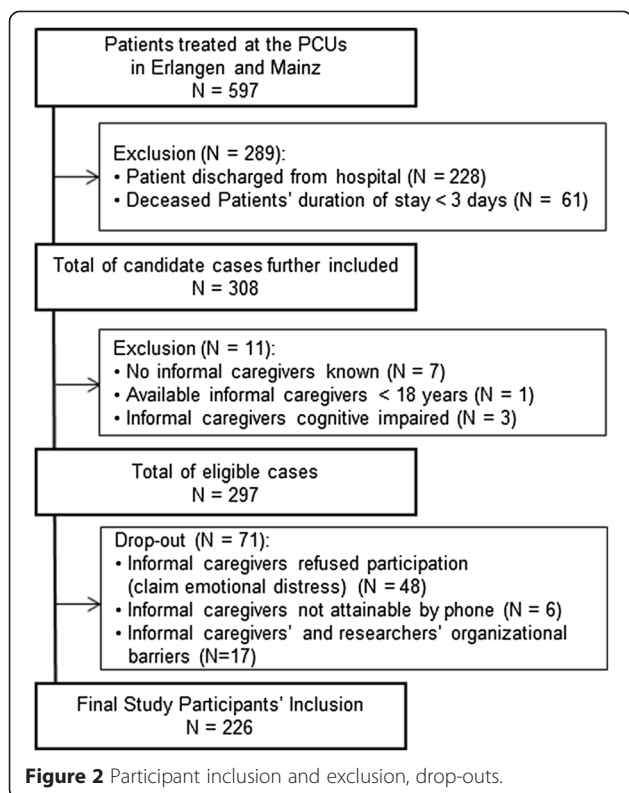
Patients treated at the PCUs in Erlangen and Mainz
N = 597

Exclusion (N = 289):
• Patient discharged from hospital (N = 228)
• Deceased Patients' duration of stay < 3 days (N = 61)

Total of candidate cases further included
N = 308

Exclusion (N = 11):
• No informal caregivers known (N = 7)
• Available informal caregivers < 18 years (N = 1)
• Informal caregivers cognitive impaired (N = 3)

Total of eligible cases
N = 297

Drop-out (N = 71):
• Informal caregivers refused participation (claim emotional distress) (N = 48)
• Informal caregivers not attainable by phone (N = 6)
• Informal caregivers' and researchers' organizational barriers (N=17)

Final Study Participants' Inclusion
N = 226

Figure 2 Participant inclusion and exclusion, drop-outs.